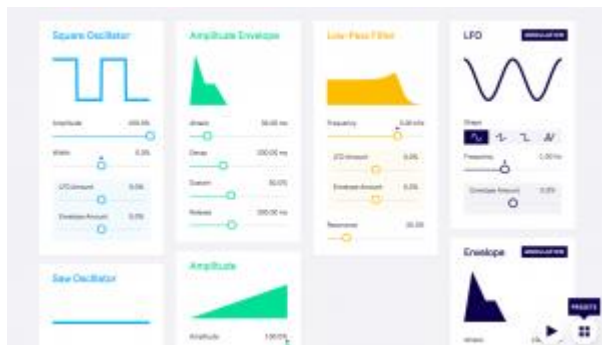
Square Oscillator

Amplitude 100.0%

Width 0.0%

LFO Amount 0.0%

Envelope Amount 0.0%

Amplitude Envelope

Attack 50.00 ms

Decay 100.00 ms

Sustain 50.0%

Release 100.00 ms

Low-Pass Filter

Frequency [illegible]

LFO Amount 0.0%

Envelope Amount 0.0%

Resonance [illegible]

LFO

MODULATION

Shape

Frequency 1.00 Hz

Envelope Amount 0.0%

Saw Oscillator

Amplitude

Amplitude 100.0%

Envelope

MODULATION

Attack

PRESETS